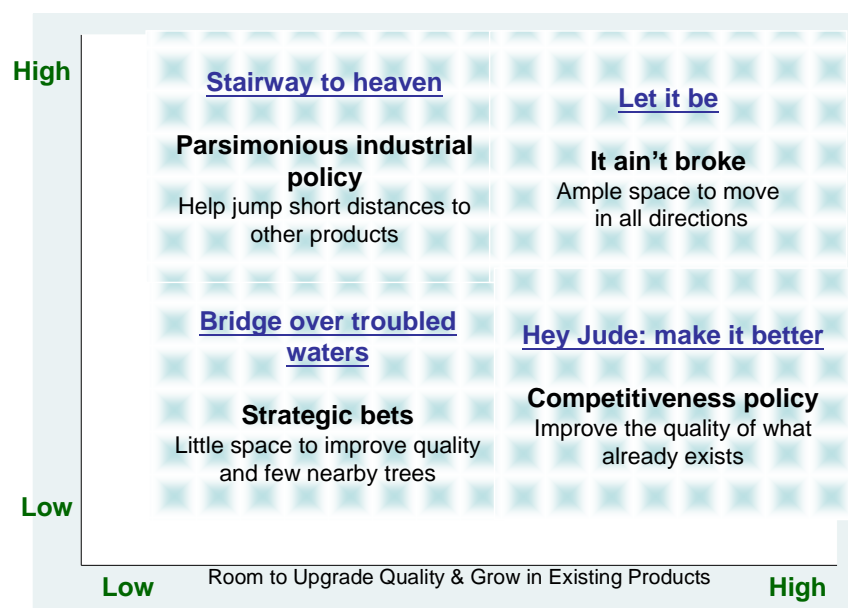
High

Stairway to heaven

Parsimonious industrial policy
Help jump short distances to other products

Let it be

It ain't broke
Ample space to move in all directions

Bridge over troubled waters

Strategic bets
Little space to improve quality and few nearby trees

Hey Jude: make it better

Competitiveness policy
Improve the quality of what already exists

Low

Low Room to Upgrade Quality & Grow in Existing Products High